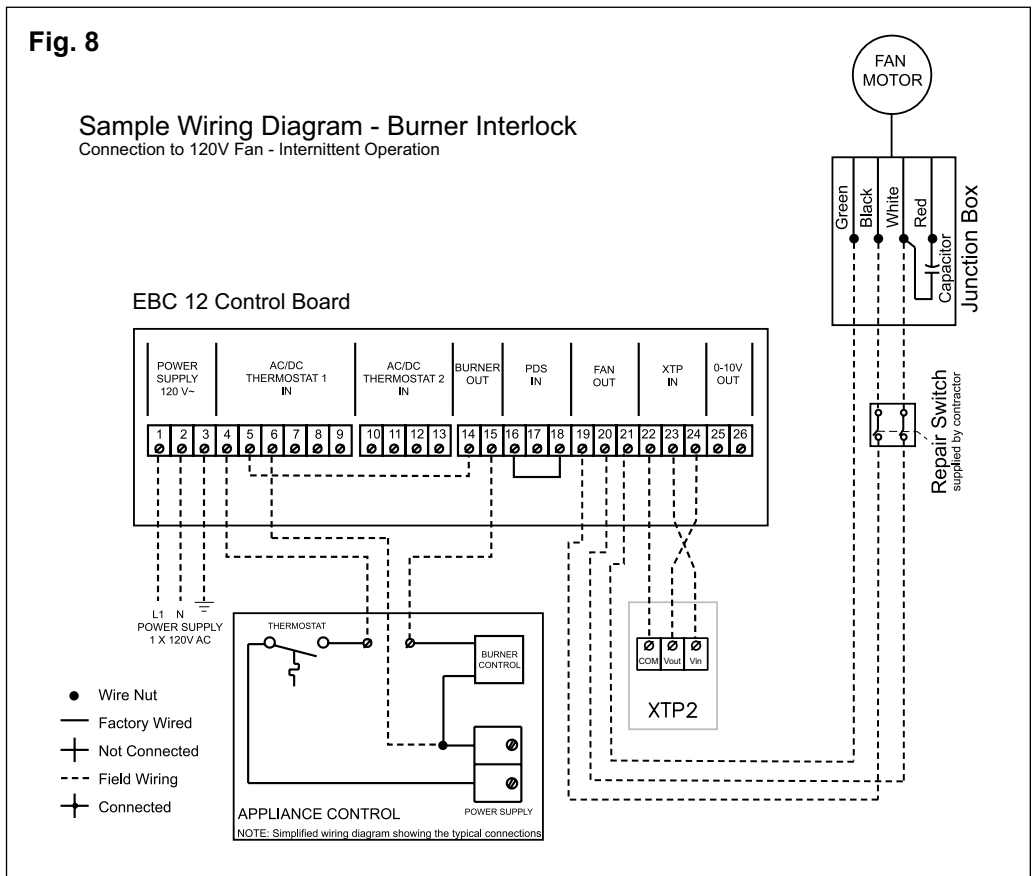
Fig. 8

Sample Wiring Diagram - Burner Interlock
Connection to 120V Fan - Internittent Operation

FAN MOTOR

Green
Black
White
Red
Capacitor
Junction Box

EBC 12 Control Board

POWER SUPPLY 120 V~
AC/DC THERMOSTAT 1 IN
AC/DC THERMOSTAT 2 IN
BURNER OUT
PDS IN
FAN OUT
XTP IN
0-10V OUT

1 2 3 4 5 6 7 8 9 10 11 12 13 14 15 16 17 18 19 20 21 22 23 24 25 26

Repair Switch
supplied by contractor

L1 N
POWER SUPPLY
1 X 120V AC

THERMOSTAT

BURNER CONTROL

COM Vout Vin

XTP2

Wire Nut
Factory Wired
Not Connected
Field Wiring
Connected

POWER SUPPLY

APPLIANCE CONTROL
NOTE: Simplified wiring diagram showing the typical connections